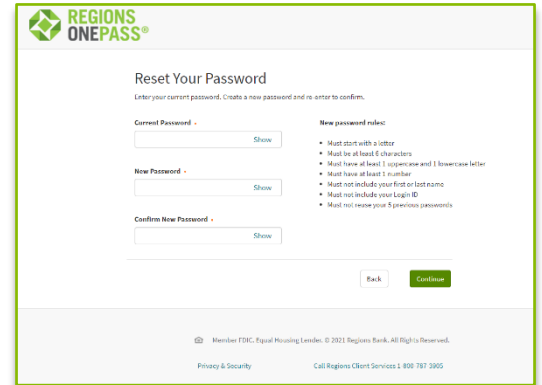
REGIONS
ONEPASS®

Reset Your Password

Enter your current password. Create a new password and re-enter to confirm.

Current Password *
Show

New Password *
Show

Confirm New Password *
Show

New password rules:

- Must start with a letter
- Must be at least 8 characters
- Must have at least 1 uppercase and 1 lowercase letter
- Must have at least 1 number
- Must not include your first or last name
- Must not include your Login ID
- Must not reuse your 5 previous passwords

Back
Continue

Member FDIC. Equal Housing Lender. © 2021 Regions Bank. All Rights Reserved.

Privacy & Security
Call Regions Client Services 1 800 787 3905